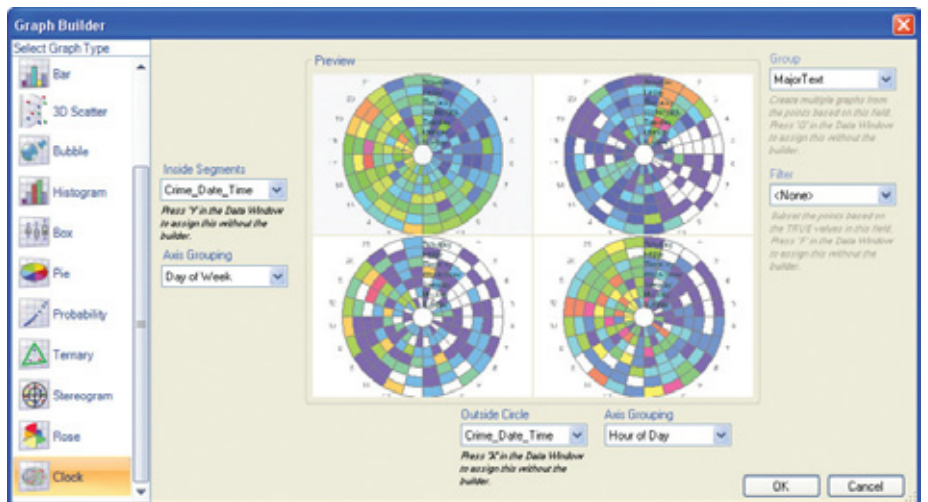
Graph Builder

Select Graph Type

Bar

3D Scatter

Bubble

Histogram

Box

Pie

Probability

Ternary

Stereogram

Rose

Clock

Inside Segments

Crime_Date_Time

Press 'Y' in the Data Window to assign this without the builder.

Axis Grouping

Day of Week

Preview

Outside Circle

Crime_Date_Time

Press 'X' in the Data Window to assign this without the builder.

Axis Grouping

Hour of Day

Group

MajorText

Create multiple graphs from the points based on this field. Press 'G' in the Data Window to assign this without the builder.

Filter

<None>

Subset the points based on the TRUE values in this field. Press 'F' in the Data Window to assign this without the builder.

OK

Cancel